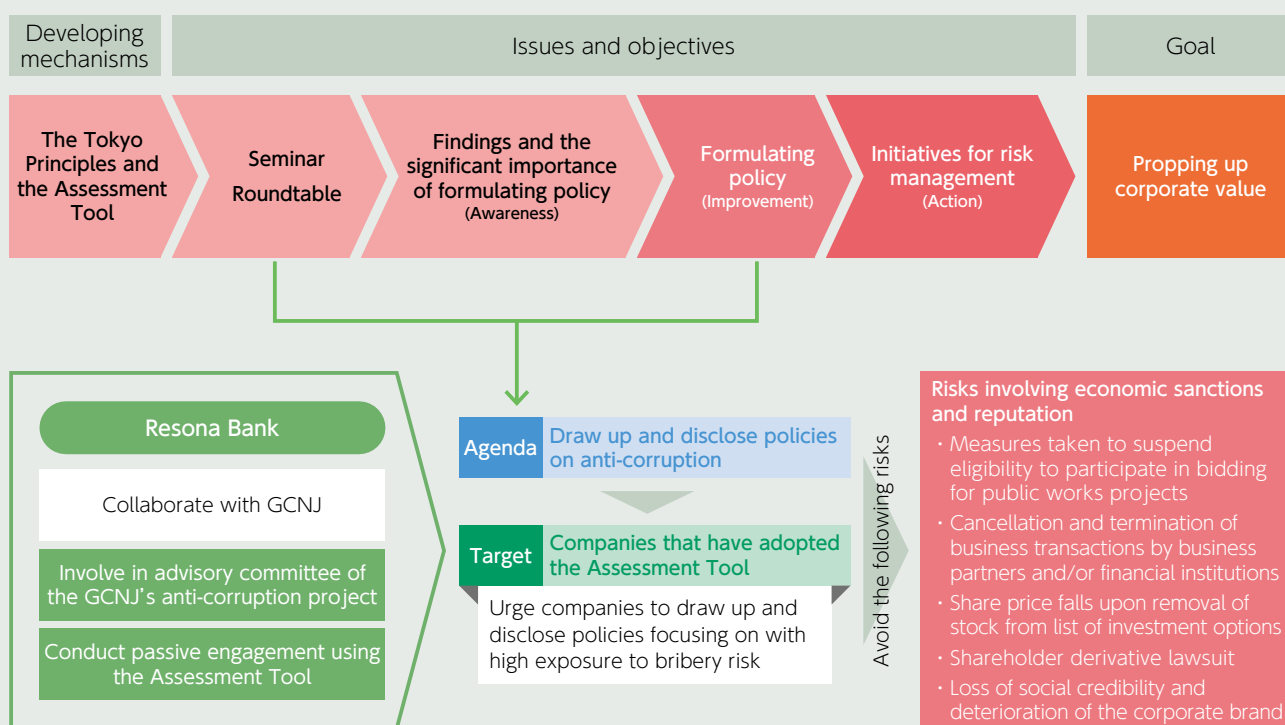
Developing mechanisms

Issues and objectives

Goal

The Tokyo Principles and the Assessment Tool

Seminar
Roundtable

Findings and the significant importance of formulating policy
(Awareness)

Formulating policy
(Improvement)

Initiatives for risk management
(Action)

Propping up corporate value

Resona Bank

Collaborate with GCNJ

Involve in advisory committee of the GCNJ's anti-corruption project

Conduct passive engagement using the Assessment Tool

Agenda

Draw up and disclose policies on anti-corruption

Target

Companies that have adopted the Assessment Tool

Urge companies to draw up and disclose policies focusing on with high exposure to bribery risk

Avoid the following risks

Risks involving economic sanctions and reputation

・Measures taken to suspend eligibility to participate in bidding for public works projects

・Cancellation and termination of business transactions by business partners and/or financial institutions

・Share price falls upon removal of stock from list of investment options

・Shareholder derivative lawsuit

・Loss of social credibility and deterioration of the corporate brand